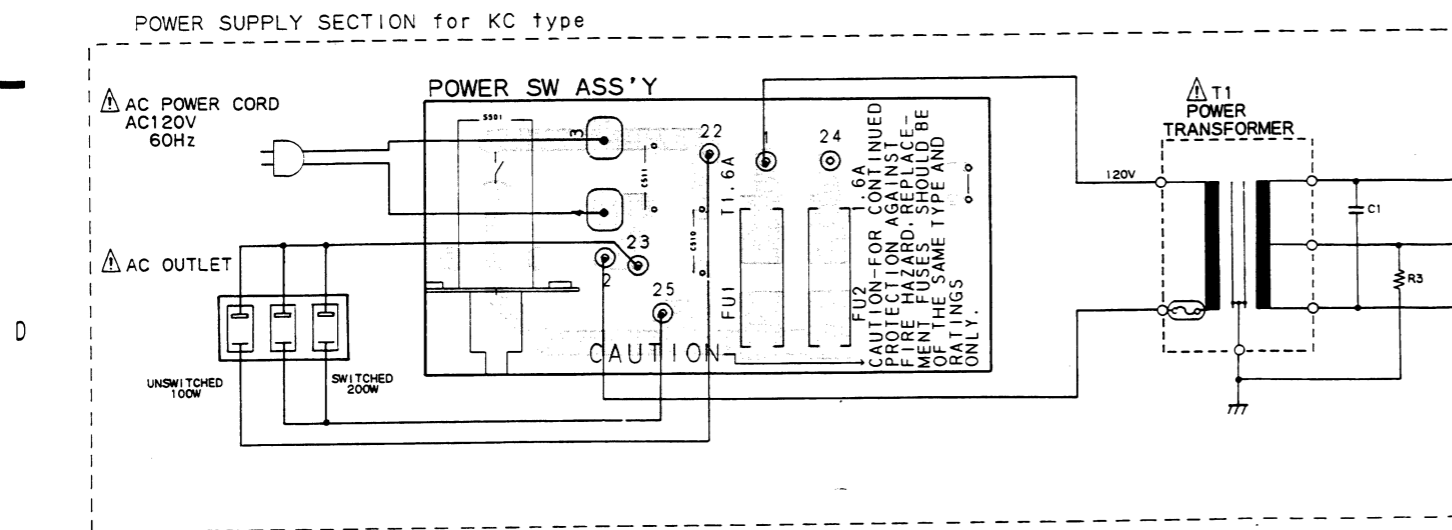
POWER SUPPLY SECTION for KC type

AC POWER CORD
AC120V
60Hz

POWER SW ASS'Y

S501

3

22

1

24

C511

C510

T1.6A

1.6A

23

2

25

FU1

FU2
CAUTION-FOR CONTINUED PROTECTION AGAINST FIRE HAZARD, REPLACEMENT FUSES SHOULD BE OF THE SAME TYPE AND RATINGS ONLY.

CAUTION

AC OUTLET

UNSWITCHED
100W

SWITCHED
200W

D

T1
POWER
TRANSFORMER

120V

C1

R3